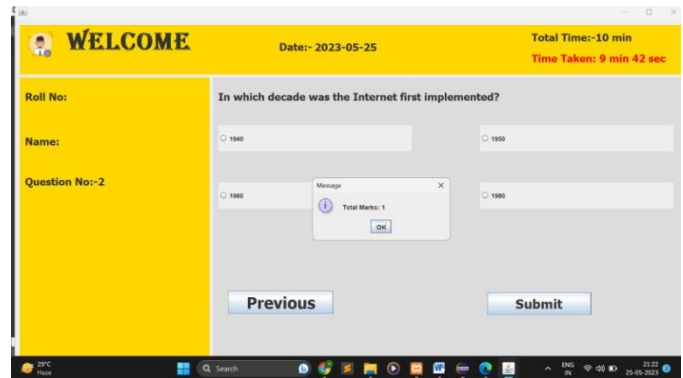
WELCOME

Date:- 2023-05-25

Total Time:-10 min

Time Taken: 9 min 42 sec

Roll No:

Name:

Question No:-2

In which decade was the Internet first implemented?

1940

1950

1960

1980

Message

Total Marks: 1

OK

Previous

Submit

29°C
Haze

Search

ENG
IN

21:22
25-05-2023